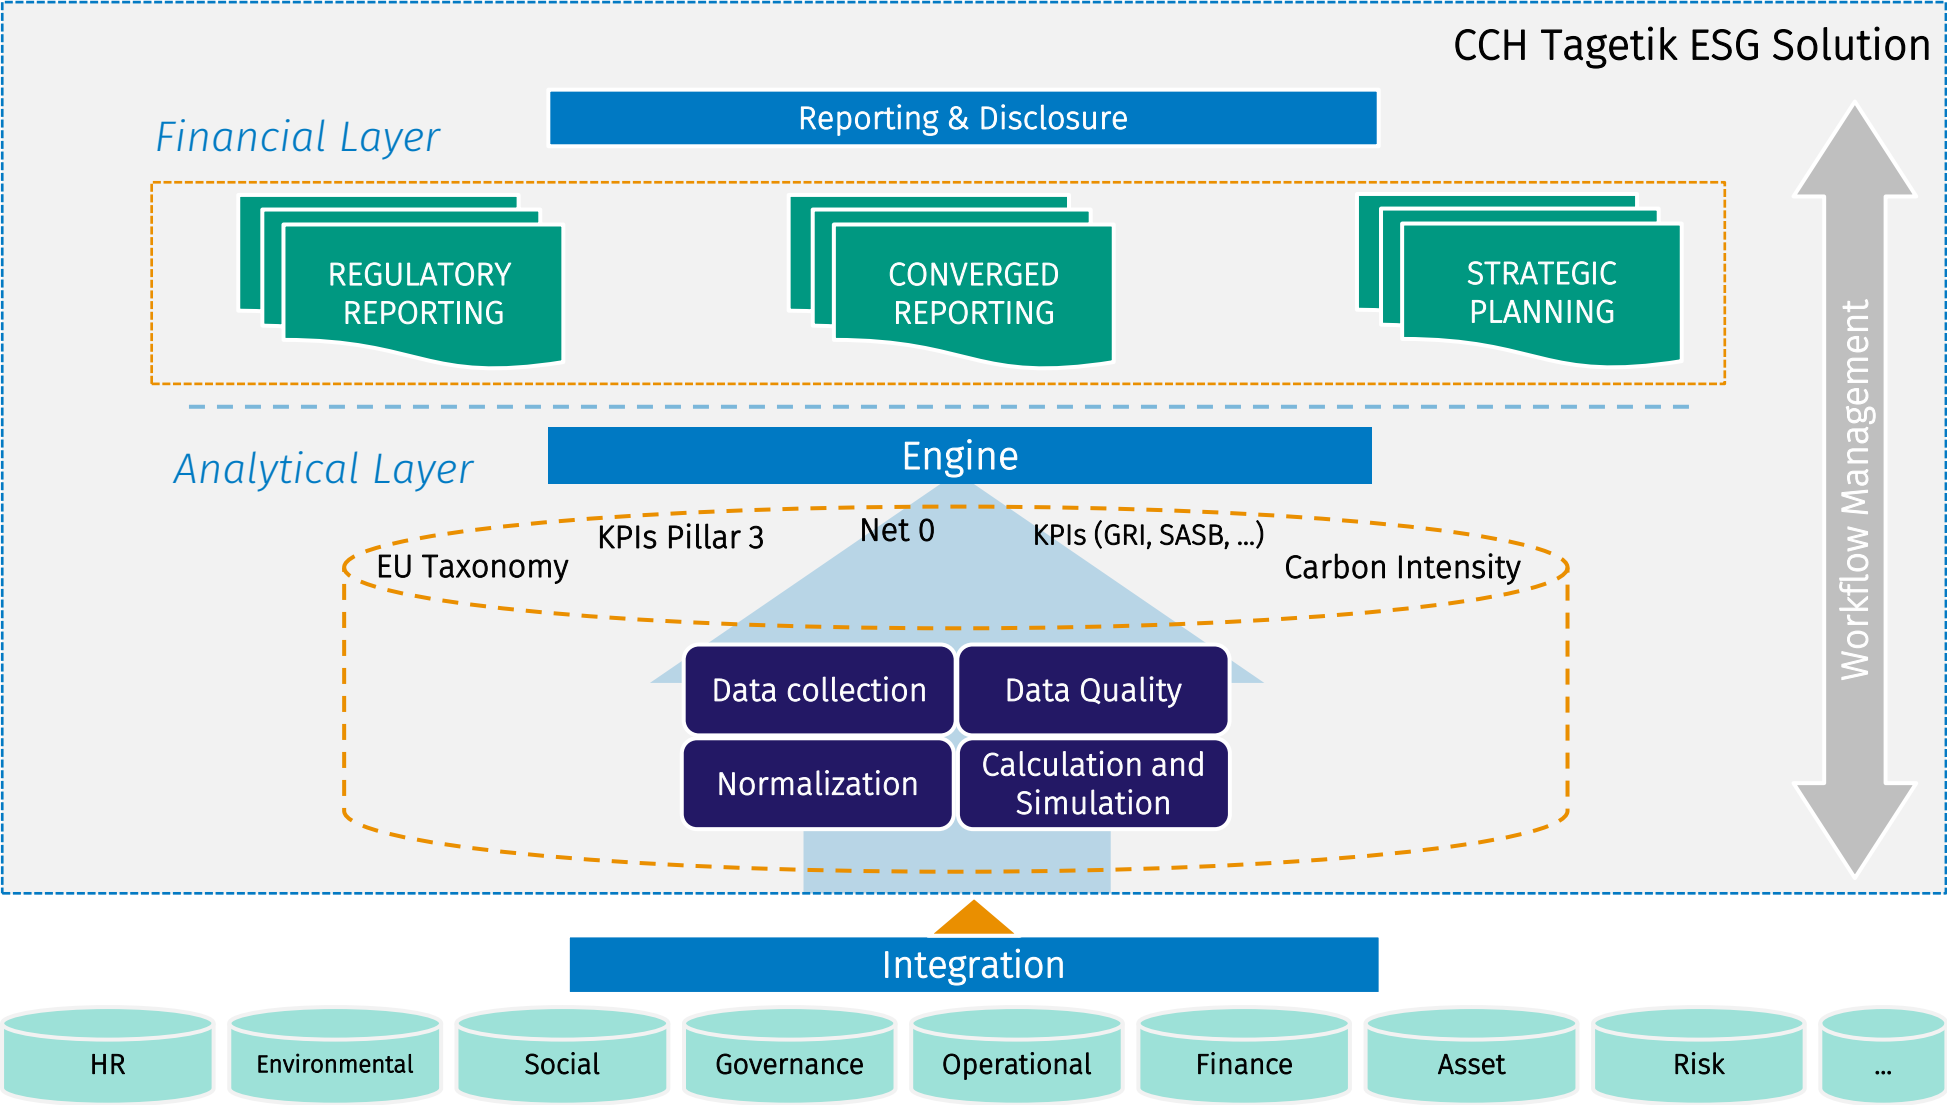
CCH Tagetik ESG Solution

Financial Layer

Reporting & Disclosure

REGULATORY REPORTING

CONVERGED REPORTING

STRATEGIC PLANNING

Workflow Management

Analytical Layer

Engine

KPIs Pillar 3

Net 0

KPIs (GRI, SASB, ...)

EU Taxonomy

Carbon Intensity

Data collection

Data Quality

Normalization

Calculation and Simulation

Integration

HR

Environmental

Social

Governance

Operational

Finance

Asset

Risk

...